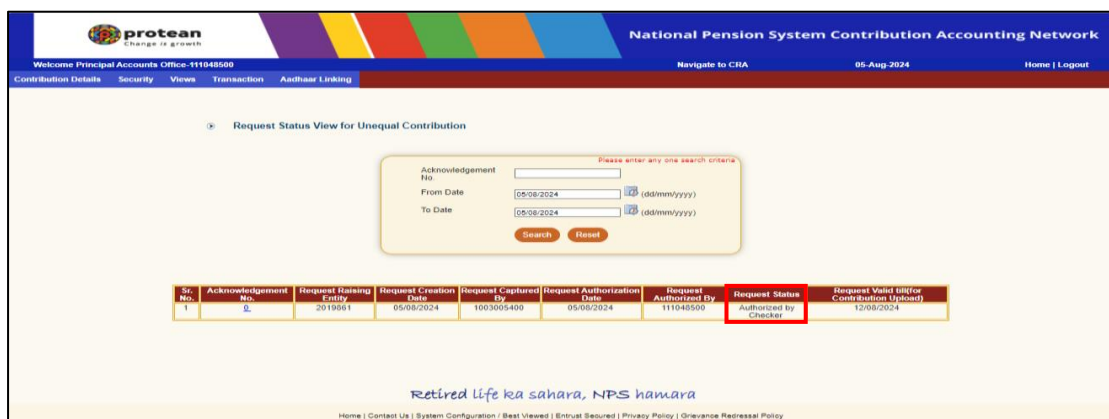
protean
Change is growth

National Pension System Contribution Accounting Network

Welcome Principal Accounts Office-111048500
Navigate to CRA
05-Aug-2024
Home | Logout

Contribution Details   Security   Views   Transaction   Aadhaar Linking

Request Status View for Unequal Contribution

Please enter any one search criteria

Acknowledgement No.

From Date 05/08/2024 (dd/mm/yyyy)

To Date 05/08/2024 (dd/mm/yyyy)

Search   Reset

| Sr. No. | Acknowledgement No. | Request Raising Entity | Request Creation Date | Request Captured By | Request Authorization Date | Request Authorized By | Request Status | Request Valid till(for Contribution Upload) |
|---|---|---|---|---|---|---|---|---|
| 1 | 0 | 2019861 | 05/08/2024 | 1003005400 | 05/08/2024 | 111048500 | Authorized by Checker | 12/08/2024 |

Retired life ka sahara, NPS hamara

Home | Contact Us | System Configuration / Best Viewed | Entrust Secured | Privacy Policy | Grievance Redressal Policy